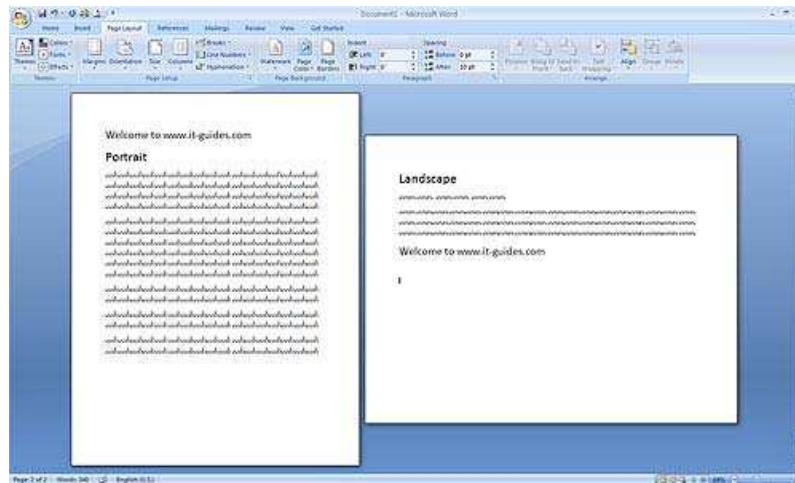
Document1 - Microsoft Word

Home Insert Page Layout References Mailings Review View Get Started

Themes Colors Fonts Effects Margins Orientation Size Columns Breaks Line Numbers Hyphenation Watermark Page Color Page Borders Indent Left 0" Right 0" Spacing Before 0 pt After 10 pt Position Bring to Front Send to Back Text Wrapping Align Group Rotate

Themes Page Setup Page Background Paragraph Arrange

Welcome to www.it-guides.com

Portrait

Landscape

Welcome to www.it-guides.com

Page 2 of 2 Words: 340 English (U.S.)